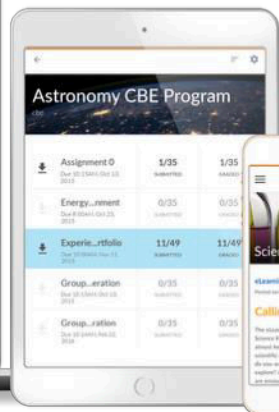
Astronomy CBE Program

| | | |
|---|---|---|
| Assignment 0 Due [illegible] | 1/35 SUBMITTED | 1/ |
| Energy...nment Due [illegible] | 0/35 SUBMITTED | 0/ |
| Experie...rtfolio Due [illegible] | 11/49 SUBMITTED | 11/49 |
| Group...eration Due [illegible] | 0/35 SUBMITTED | 0/ |
| Group...ration Due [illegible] | 0/35 SUBMITTED | 0/ |

Scie

eLearni

Calli

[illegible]